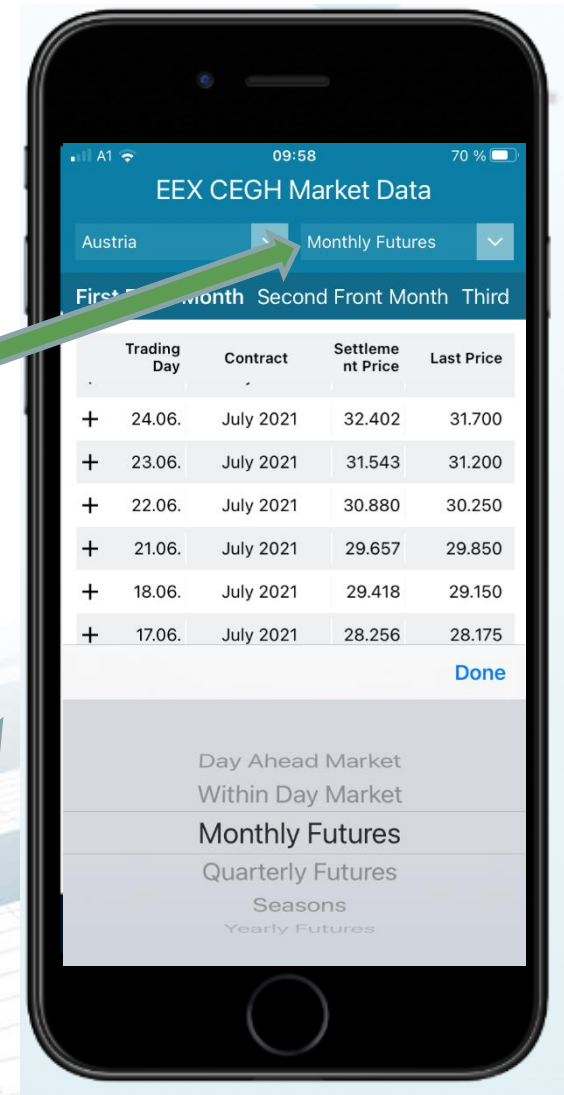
A1 09:58 70 %

EEX CEGH Market Data

Austria

Monthly Futures

First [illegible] Month Second Front Month Third

|   | Trading Day | Contract | Settlement Price | Last Price |
|---|---|---|---|---|
| + | 24.06. | July 2021 | 32.402 | 31.700 |
| + | 23.06. | July 2021 | 31.543 | 31.200 |
| + | 22.06. | July 2021 | 30.880 | 30.250 |
| + | 21.06. | July 2021 | 29.657 | 29.850 |
| + | 18.06. | July 2021 | 29.418 | 29.150 |
| + | 17.06. | July 2021 | 28.256 | 28.175 |

Done

Day Ahead Market
Within Day Market
Monthly Futures
Quarterly Futures
Seasons
Yearly Futures